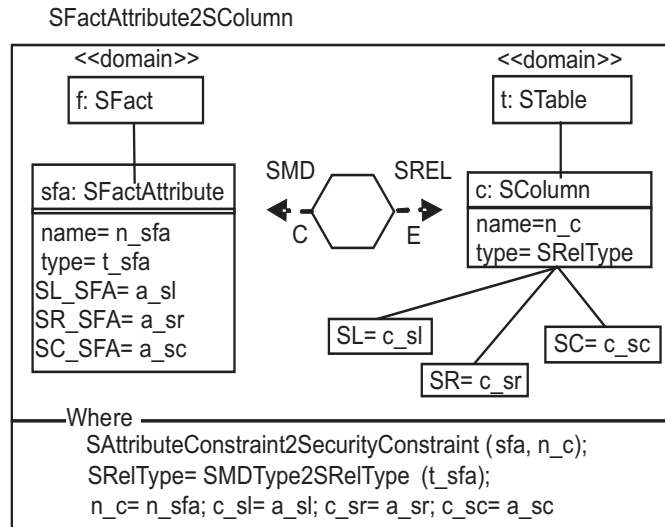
SFactAttribute2SColumn

<<domain>>

f: SFact

sfa: SFactAttribute

name= n_sfa
type= t_sfa
SL_SFA= a_sl
SR_SFA= a_sr
SC_SFA= a_sc

SMD

C

SREL

E

<<domain>>

t: STable

c: SColumn

name=n_c
type= SRelType

SL= c_sl

SR= c_sr

SC= c_sc

Where

SAttributeConstraint2SecurityConstraint (sfa, n_c);
SRelType= SMDType2SRelType (t_sfa);
n_c= n_sfa; c_sl= a_sl; c_sr= a_sr; c_sc= a_sc